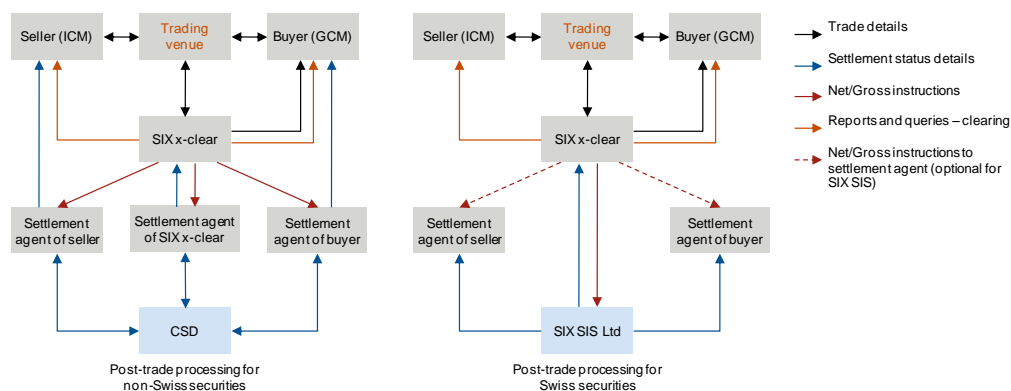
Seller (ICM)
Trading venue
Buyer (GCM)
SIX x-clear
Settlement agent of seller
Settlement agent of SIX x-clear
Settlement agent of buyer
CSD
Post-trade processing for non-Swiss securities

Seller (ICM)
Trading venue
Buyer (GCM)
SIX x-clear
Settlement agent of seller
Settlement agent of buyer
SIX SIS Ltd
Post-trade processing for Swiss securities

Trade details
Settlement status details
Net/Gross instructions
Reports and queries – clearing
Net/Gross instructions to settlement agent (optional for SIX SIS)